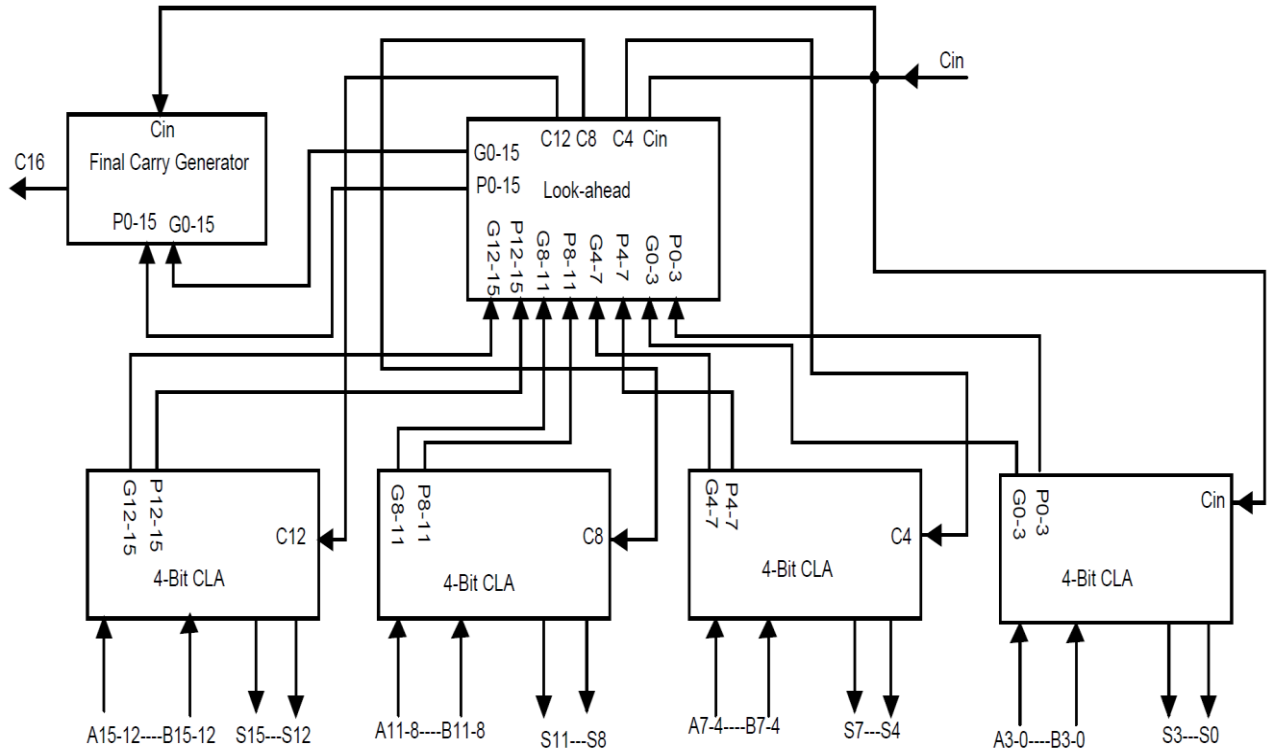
Cin

Cin
Final Carry Generator
C16
P0-15 G0-15

C12 C8 C4 Cin
G0-15
P0-15
Look-ahead
G12-15 P12-15 G8-11 P8-11 G4-7 P4-7 G0-3 P0-3

G12-15 P12-15
C12
4-Bit CLA
A15-12----B15-12 S15---S12

G8-11 P8-11
C8
4-Bit CLA
A11-8----B11-8 S11---S8

G4-7 P4-7
C4
4-Bit CLA
A7-4----B7-4 S7---S4

G0-3 P0-3
Cin
4-Bit CLA
A3-0----B3-0 S3---S0